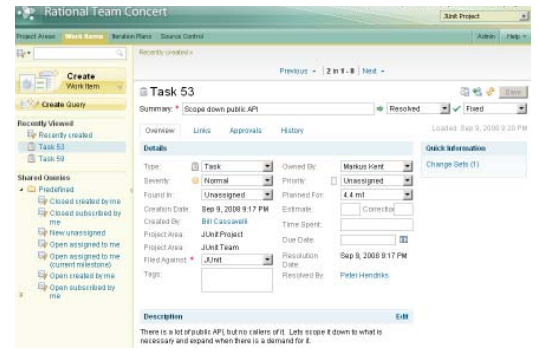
Rational Team Concert

JUnit Project

Project Areas | Work Items | Iteration Plans | Source Control

Admin | Help

Create Work Item

Create Query

Recently Viewed

Recently created

Task 53

Task 59

Shared Queries

Predefined

Closed created by me

Closed subscribed by me

New unassigned

Open assigned to me

Open assigned to me (current milestone)

Open created by me

Open subscribed by me

Recently created »

Previous | 2 in 1 - 9 | Next

Task 53

Save

Summary: * Scope down public API

Resolved

Fixed

Overview | Links | Approvals | History

Loaded: Sep 9, 2008 9:20 PM

Details

Type: Task

Severity: Normal

Found In: Unassigned

Creation Date: Sep 9, 2008 9:17 PM

Created By: Bill Cassavelli

Project Area: JUnit Project

Project Area: JUnit Team

Filed Against: * JUnit

Tags:

Owned By: Markus Kent

Priority: Unassigned

Planned For: 4.4 m1

Estimate: Correction

Time Spent:

Due Date:

Resolution Date: Sep 9, 2008 9:17 PM

Resolved By: Peter Hendriks

Quick Information

Change Sets (1)

Description

Edit

There is a lot of public API, but no callers of it. Lets scope it down to what is necessary and expand when there is a demand for it.